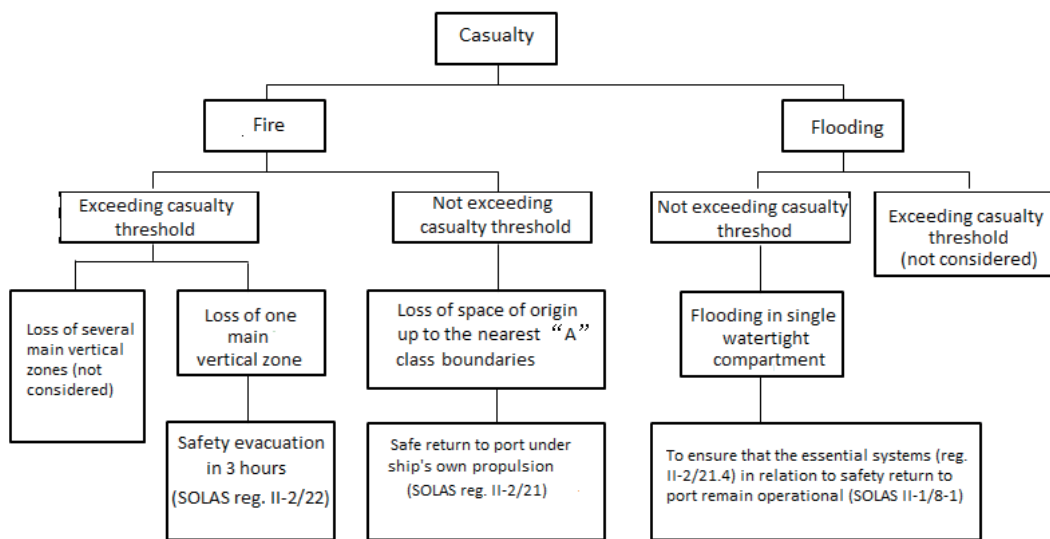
Casualty

Fire

Flooding

Exceeding casualty threshold

Not exceeding casualty threshold

Not exceeding casualty threshod

Exceeding casualty threshold (not considered)

Loss of several main vertical zones (not considered)

Loss of one main vertical zone

Loss of space of origin up to the nearest "A" class boundaries

Flooding in single watertight compartment

Safety evacuation in 3 hours (SOLAS reg. II-2/22)

Safe return to port under ship's own propulsion (SOLAS reg. II-2/21)

To ensure that the essential systems (reg. II-2/21.4) in relation to safety return to port remain operational (SOLAS II-1/8-1)